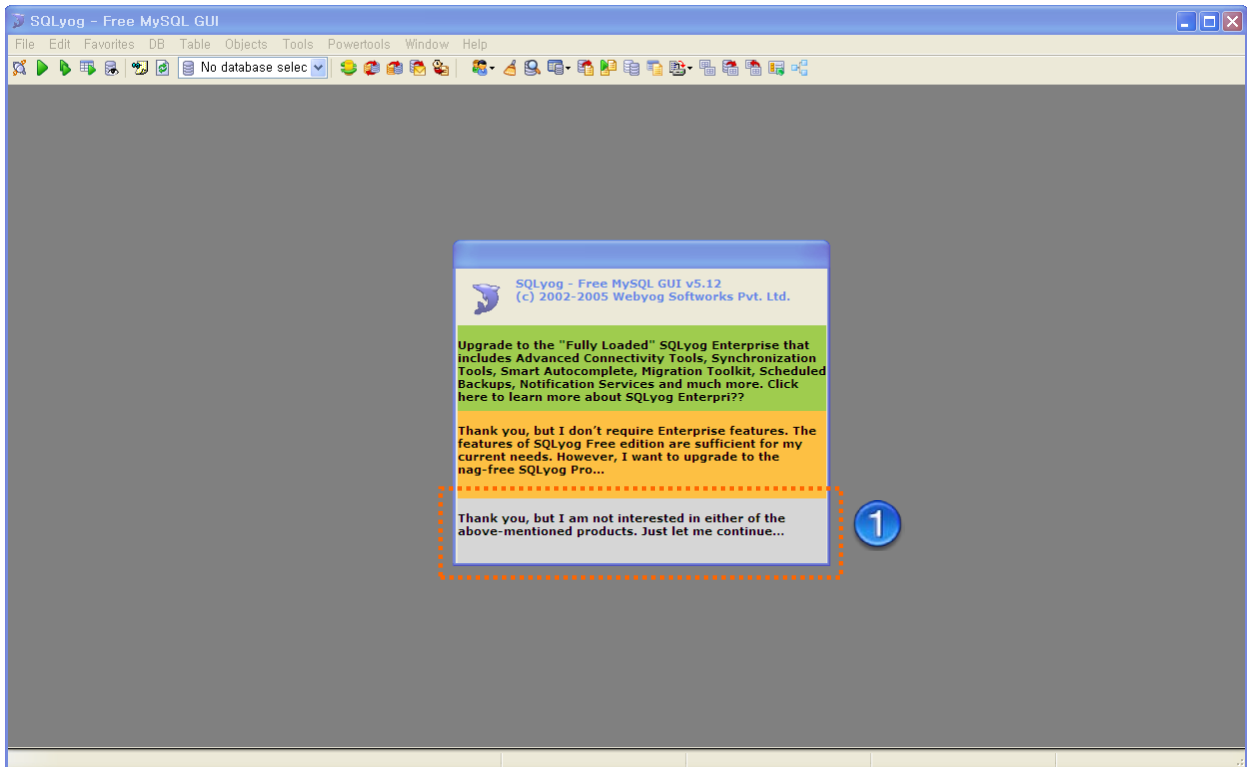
SQLyog - Free MySQL GUI

File Edit Favorites DB Table Objects Tools Powertools Window Help

No database selec

SQLyog - Free MySQL GUI v5.12
(c) 2002-2005 Webyog Softworks Pvt. Ltd.

Upgrade to the "Fully Loaded" SQLyog Enterprise that includes Advanced Connectivity Tools, Synchronization Tools, Smart Autocomplete, Migration Toolkit, Scheduled Backups, Notification Services and much more. Click here to learn more about SQLyog Enterpri??

Thank you, but I don't require Enterprise features. The features of SQLyog Free edition are sufficient for my current needs. However, I want to upgrade to the nag-free SQLyog Pro...

Thank you, but I am not interested in either of the above-mentioned products. Just let me continue...

1